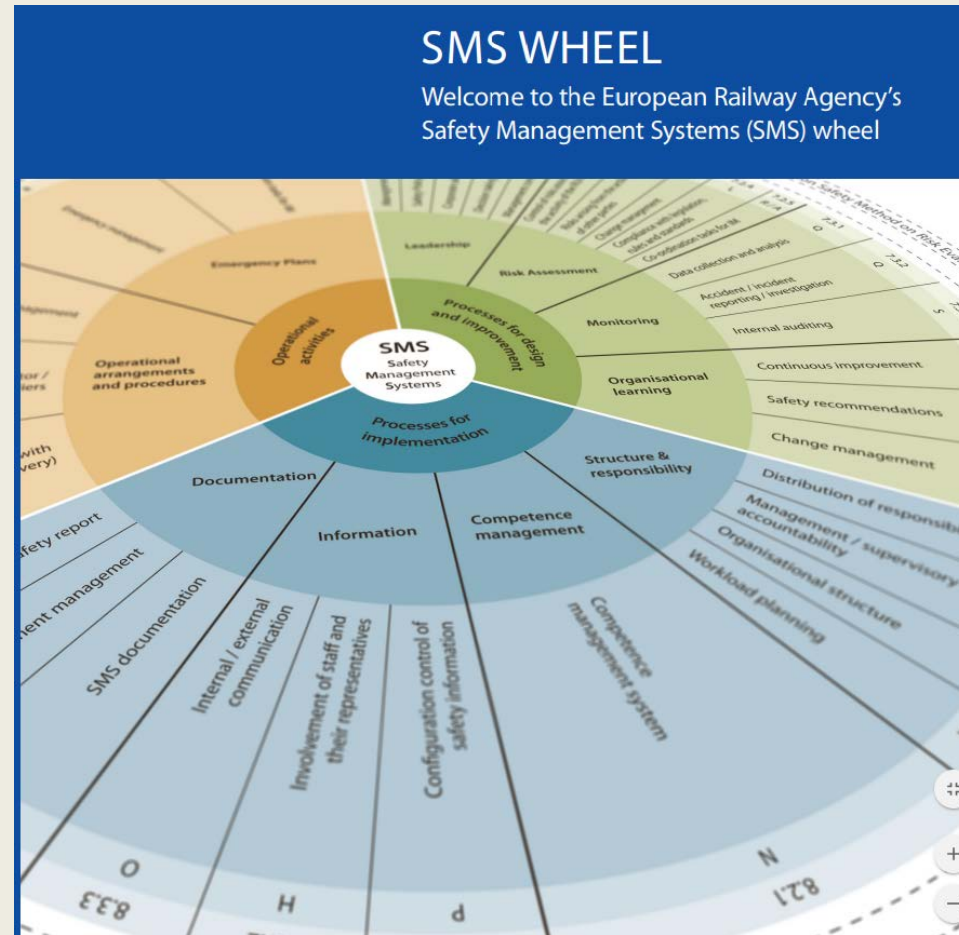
SMS WHEEL
Welcome to the European Railway Agency's Safety Management Systems (SMS) wheel

SMS
Safety Management Systems

Operational activities
Processes for design and improvement
Processes for implementation

Emergency Plans
Operational arrangements and procedures
Leadership
Risk Assessment
Monitoring
Organisational learning
Structure & responsibility
Competence management
Information
Documentation

Compliance with legislation, rules and standards
Co-ordination tasks for IM
Data collection and analysis
Accident / incident reporting / investigation
Internal auditing
Continuous improvement
Safety recommendations
Change management
Distribution of responsib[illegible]
Management / supervisory accountability
Organisational structure
Workload planning
Competence management system
Configuration control of safety information
Involvement of staff and their representatives
Internal / external communication
SMS documentation
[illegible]ent management
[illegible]fety report
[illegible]with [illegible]very)
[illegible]tor / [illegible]iers

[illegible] Safety Method on Risk Eva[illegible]
7.3.1
7.3.2
O
S
O
8.3.3
H
P
N
8.2.1